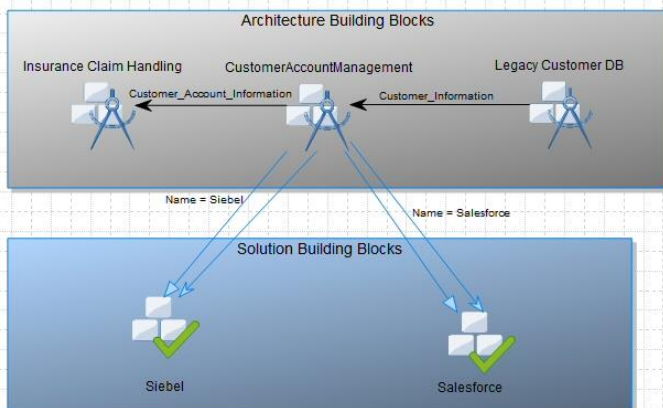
Architecture Building Blocks

Insurance Claim Handling

CustomerAccountManagement

Legacy Customer DB

Customer_Account_Information

Customer_Information

Name = Siebel

Name = Salesforce

Solution Building Blocks

Siebel

Salesforce